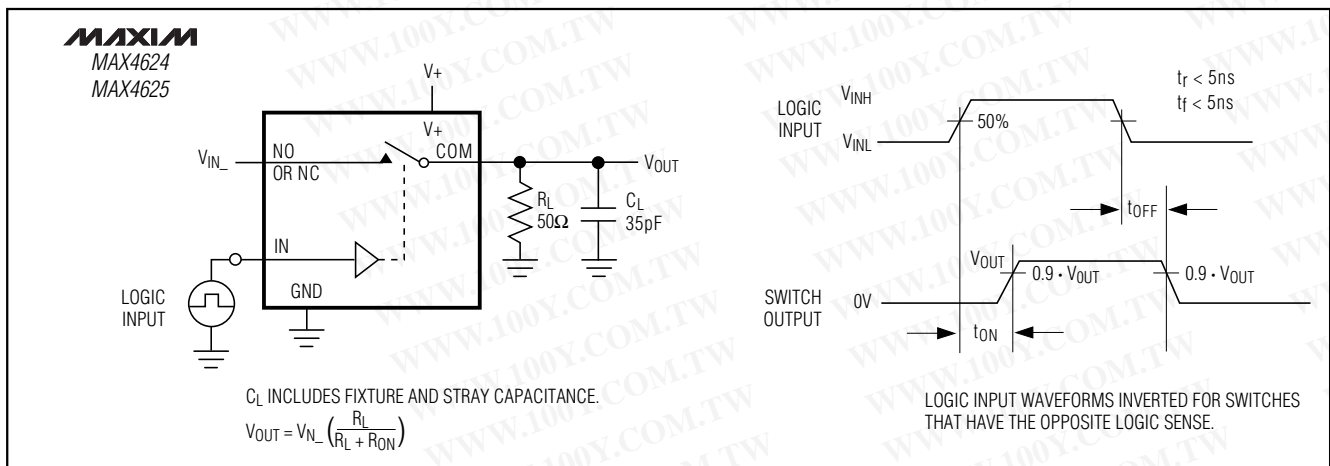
MAXIM
MAX4624
MAX4625

V+

V+

$V_{IN\_}$ NO OR NC

COM

$V_{OUT}$

$R_L$ 50Ω

$C_L$ 35pF

IN

LOGIC INPUT

GND

$C_L$ INCLUDES FIXTURE AND STRAY CAPACITANCE.

$V_{OUT} = V_{N\_}\left(\frac{R_L}{R_L + R_{ON}}\right)$

LOGIC INPUT

$V_{INH}$

$V_{INL}$

50%

$t_r < 5ns$
$t_f < 5ns$

$t_{OFF}$

$V_{OUT}$

$0.9 \cdot V_{OUT}$

$0.9 \cdot V_{OUT}$

SWITCH OUTPUT

0V

$t_{ON}$

LOGIC INPUT WAVEFORMS INVERTED FOR SWITCHES THAT HAVE THE OPPOSITE LOGIC SENSE.

WWW.100Y.COM.TW